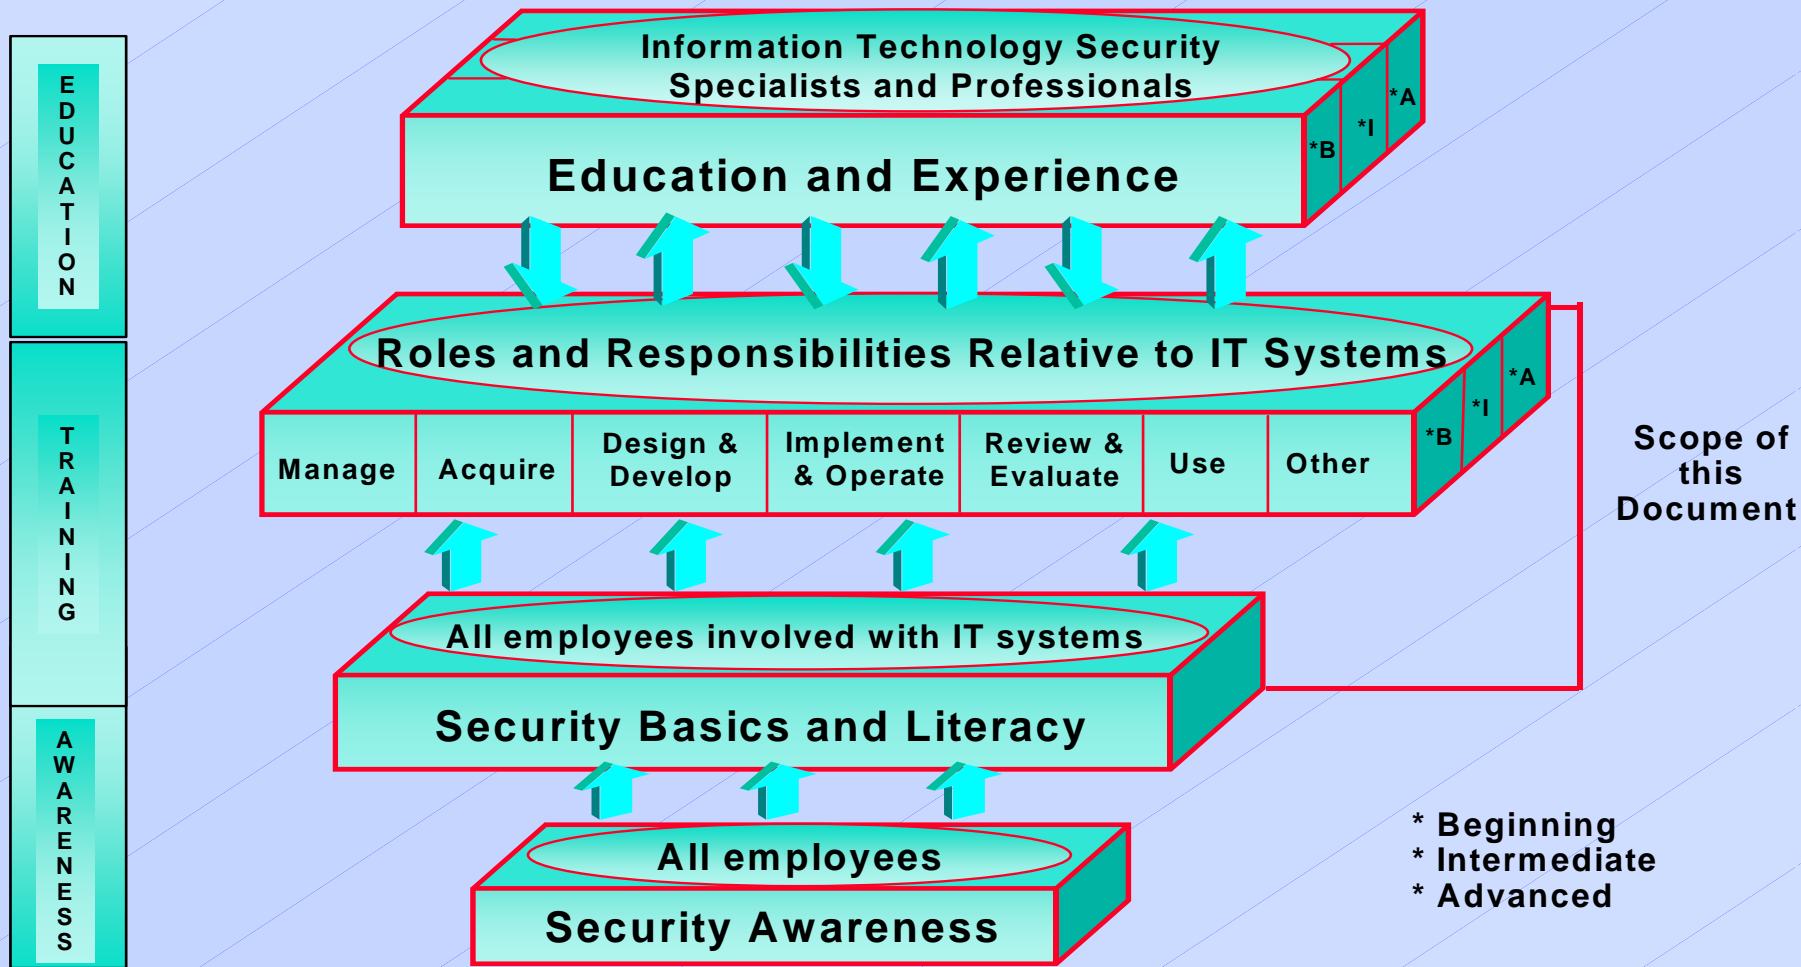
EDUCATION

TRAINING

AWARENESS

Information Technology Security Specialists and Professionals

Education and Experience

*B *I *A

Roles and Responsibilities Relative to IT Systems

*B *I *A

| Manage | Acquire | Design & Develop | Implement & Operate | Review & Evaluate | Use | Other |
|---|---|---|---|---|---|---|

Scope of this Document

All employees involved with IT systems

Security Basics and Literacy

All employees

Security Awareness

* Beginning
* Intermediate
* Advanced